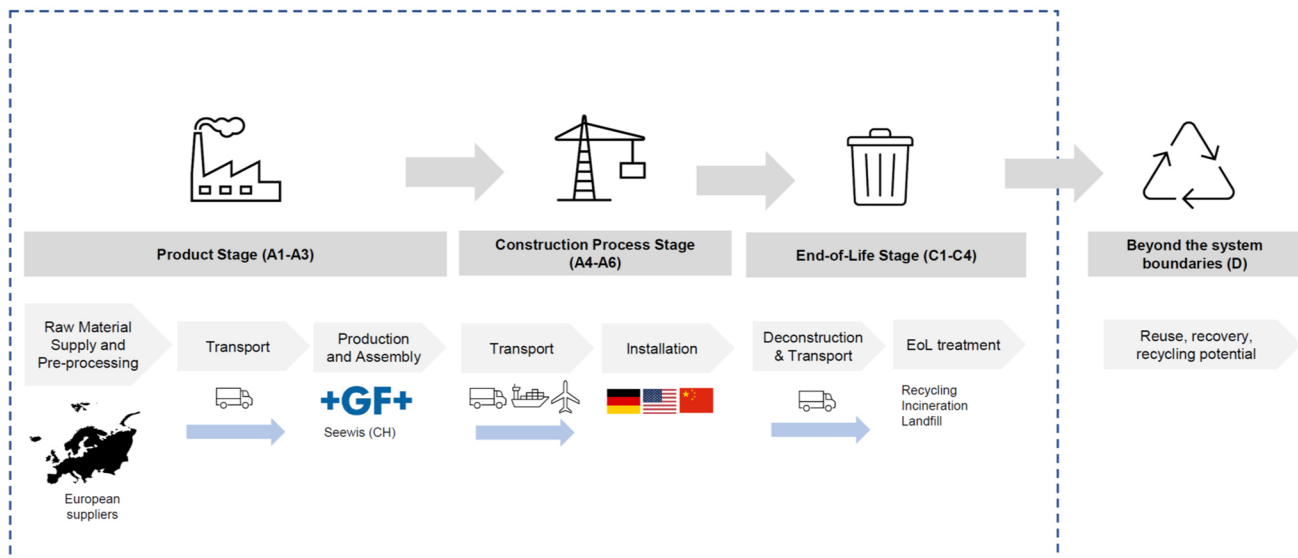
Product Stage (A1-A3)

Construction Process Stage (A4-A6)

End-of-Life Stage (C1-C4)

Beyond the system boundaries (D)

Raw Material Supply and Pre-processing

Transport

Production and Assembly

Transport

Installation

Deconstruction & Transport

EoL treatment

Reuse, recovery, recycling potential

+GF+

Seewis (CH)

Recycling
Incineration
Landfill

European suppliers